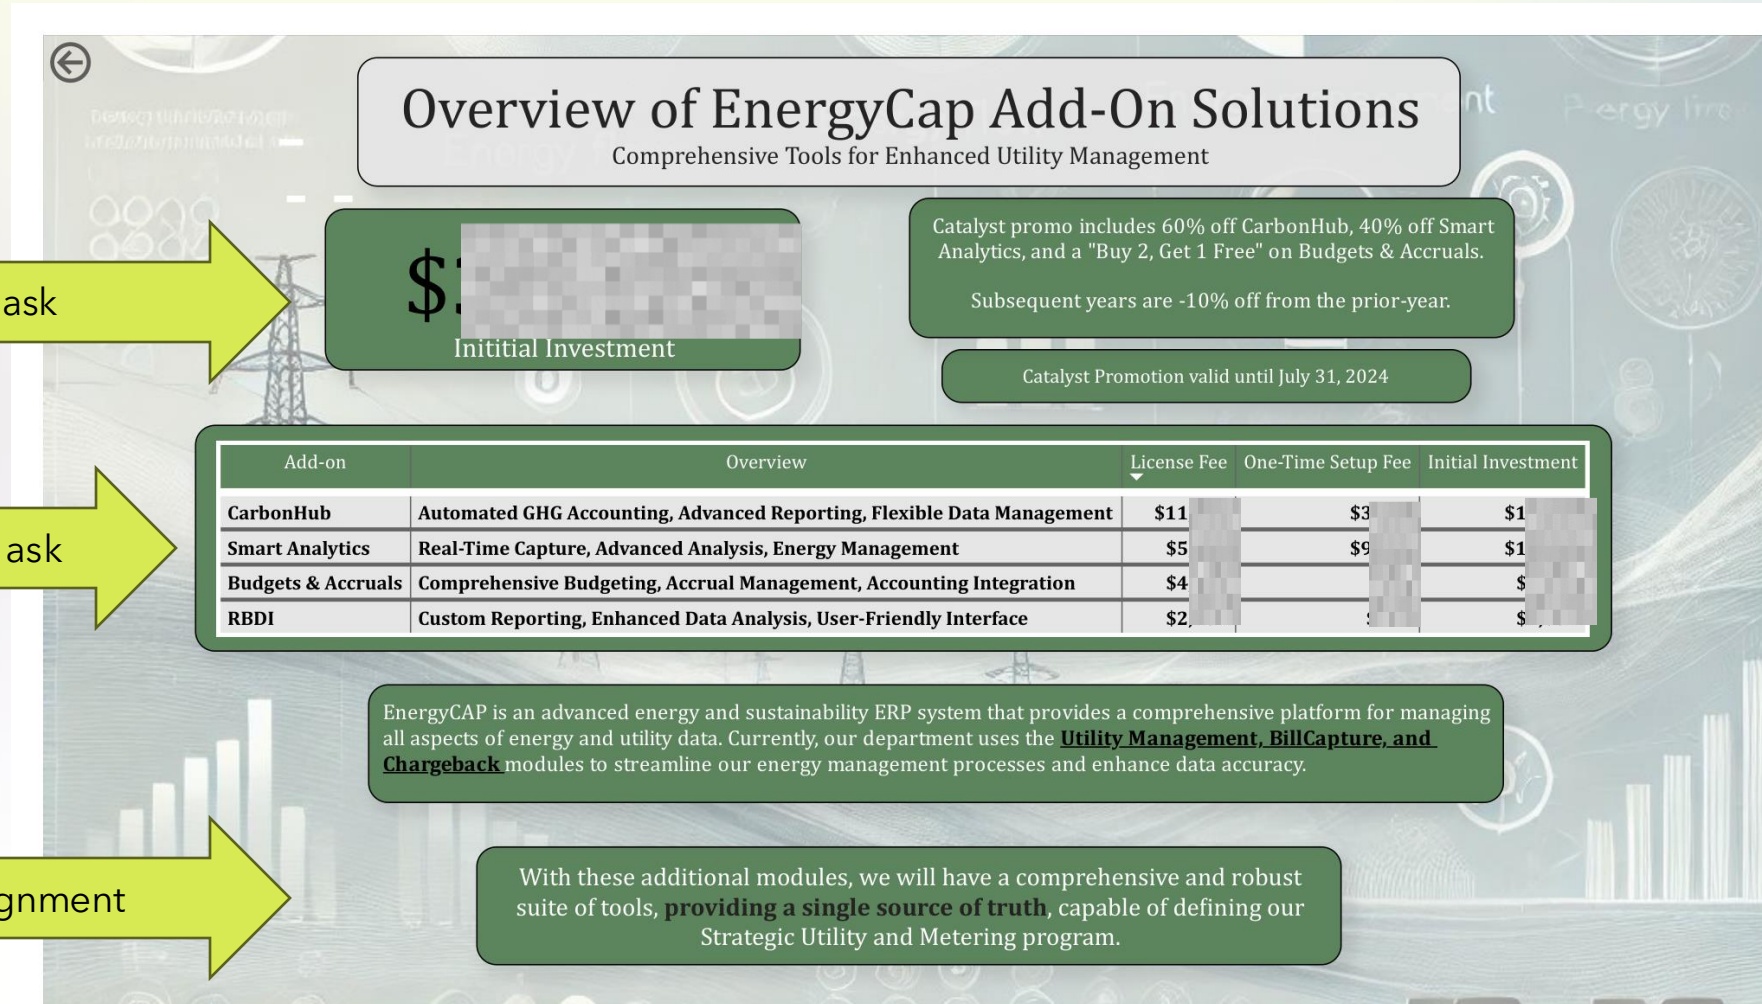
Overview of EnergyCap Add-On Solutions
Comprehensive Tools for Enhanced Utility Management

ask

$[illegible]
Inititial Investment

Catalyst promo includes 60% off CarbonHub, 40% off Smart Analytics, and a "Buy 2, Get 1 Free" on Budgets & Accruals.

Subsequent years are -10% off from the prior-year.

Catalyst Promotion valid until July 31, 2024

ask

| Add-on | Overview | License Fee | One-Time Setup Fee | Initial Investment |
|---|---|---|---|---|
| CarbonHub | Automated GHG Accounting, Advanced Reporting, Flexible Data Management | $11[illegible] | $3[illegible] | $1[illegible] |
| Smart Analytics | Real-Time Capture, Advanced Analysis, Energy Management | $5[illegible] | $9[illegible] | $1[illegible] |
| Budgets & Accruals | Comprehensive Budgeting, Accrual Management, Accounting Integration | $4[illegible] | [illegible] | $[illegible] |
| RBDI | Custom Reporting, Enhanced Data Analysis, User-Friendly Interface | $2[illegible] | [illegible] | $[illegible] |

EnergyCAP is an advanced energy and sustainability ERP system that provides a comprehensive platform for managing all aspects of energy and utility data. Currently, our department uses the Utility Management, BillCapture, and Chargeback modules to streamline our energy management processes and enhance data accuracy.

gnment

With these additional modules, we will have a comprehensive and robust suite of tools, providing a single source of truth, capable of defining our Strategic Utility and Metering program.